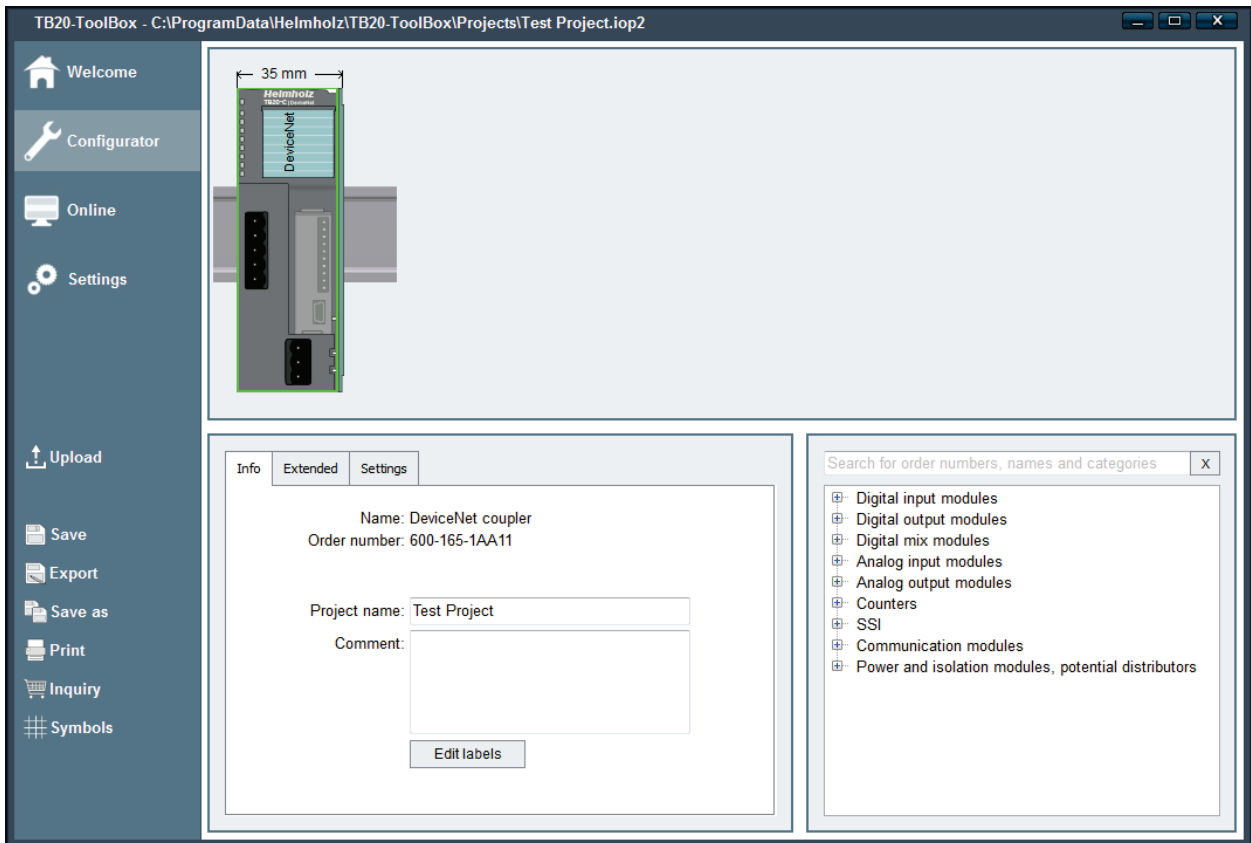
TB20-ToolBox - C:\ProgramData\Helmholz\TB20-ToolBox\Projects\Test Project.iop2

Welcome

Configurator

Online

Settings

Upload

Save

Export

Save as

Print

Inquiry

Symbols

35 mm

Helmholz

TB20-C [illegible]

DeviceNet

Info | Extended | Settings

Name: DeviceNet coupler

Order number: 600-165-1AA11

Project name: Test Project

Comment:

Edit labels

Search for order numbers, names and categories

X

Digital input modules

Digital output modules

Digital mix modules

Analog input modules

Analog output modules

Counters

SSI

Communication modules

Power and isolation modules, potential distributors